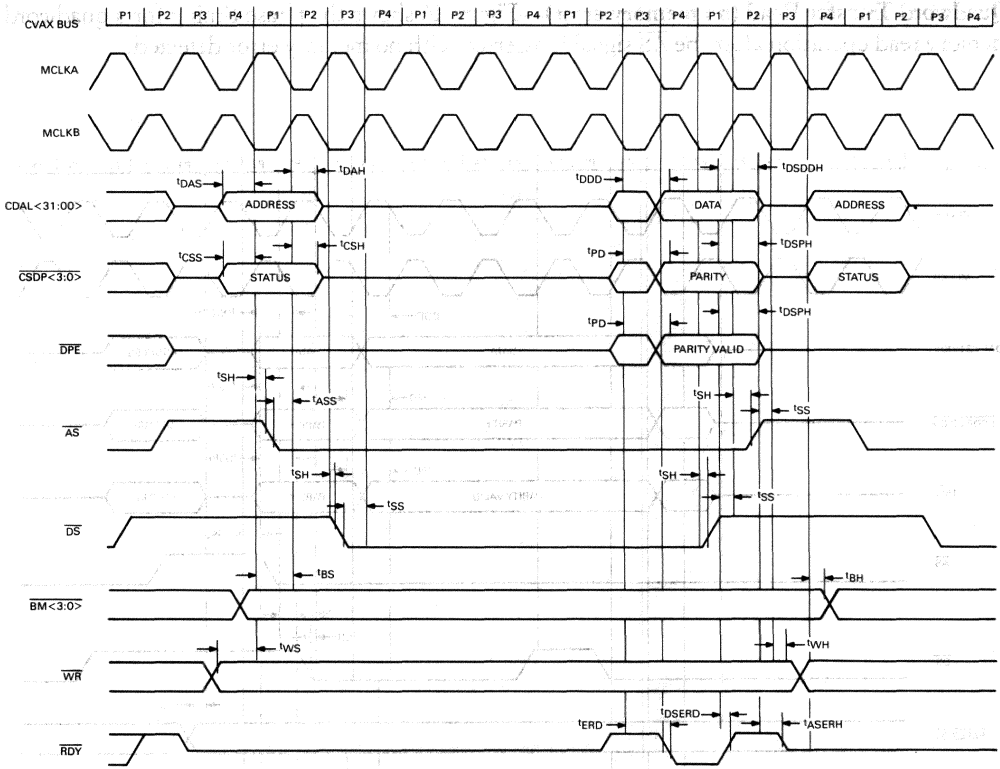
CVAX BUS P1 P2 P3 P4 P1 P2 P3 P4 P1 P2 P3 P4 P1 P2 P3 P4 P1 P2 P3 P4 P1 P2 P3 P4

MCLKA

MCLKB

$t_{DAS}$ $t_{DAH}$ $t_{DDD}$ $t_{DSDDH}$

CDAL<31:00> ADDRESS DATA ADDRESS

$t_{CSS}$ $t_{CSH}$ $t_{PD}$ $t_{DSPH}$

$\overline{CSDP<3:0>}$ STATUS PARITY STATUS

$t_{PD}$ $t_{DSPH}$

$\overline{DPE}$ PARITY VALID

$t_{SH}$ $t_{ASS}$ $t_{SH}$ $t_{SS}$

$\overline{AS}$

$t_{SH}$ $t_{SS}$ $t_{SH}$ $t_{SS}$

$\overline{DS}$

$t_{BS}$ $t_{BH}$

$\overline{BM<3:0>}$

$t_{WS}$ $t_{WH}$

$\overline{WR}$

$t_{ERD}$ $t_{DSERD}$ $t_{ASERH}$

$\overline{RDY}$